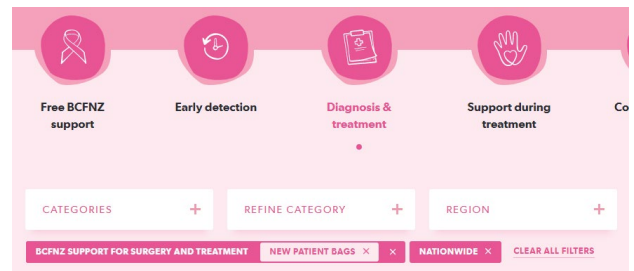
Free BCFNZ support

Early detection

Diagnosis & treatment

Support during treatment

Co

CATEGORIES +

REFINE CATEGORY +

REGION +

BCFNZ SUPPORT FOR SURGERY AND TREATMENT

NEW PATIENT BAGS ×

×

NATIONWIDE ×

CLEAR ALL FILTERS